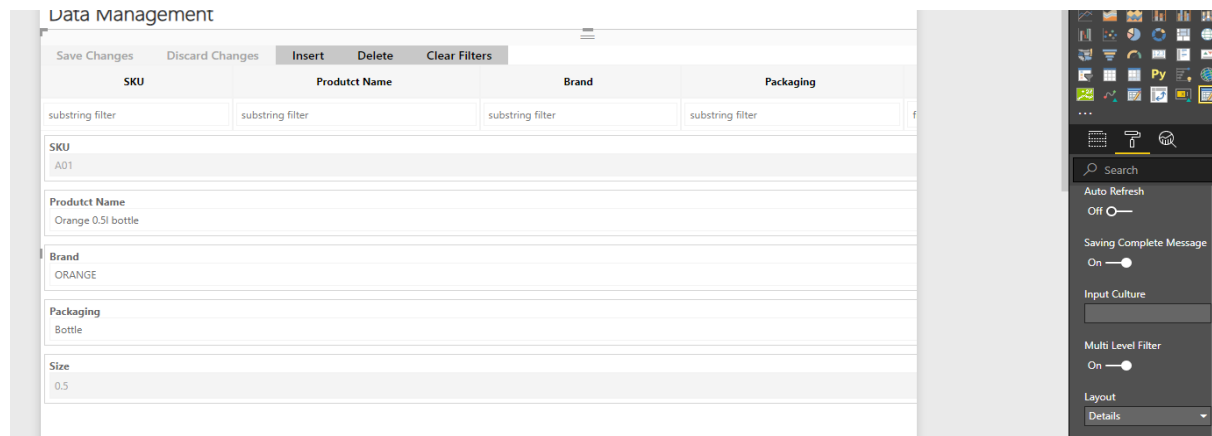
Data Management

Save Changes Discard Changes Insert Delete Clear Filters

| SKU | Produtct Name | Brand | Packaging |
|---|---|---|---|
| substring filter | substring filter | substring filter | substring filter |

SKU
A01

Produtct Name
Orange 0.5l bottle

Brand
ORANGE

Packaging
Bottle

Size
0.5

Py

...

Search

Auto Refresh
Off

Saving Complete Message
On

Input Culture

Multi Level Filter
On

Layout
Details